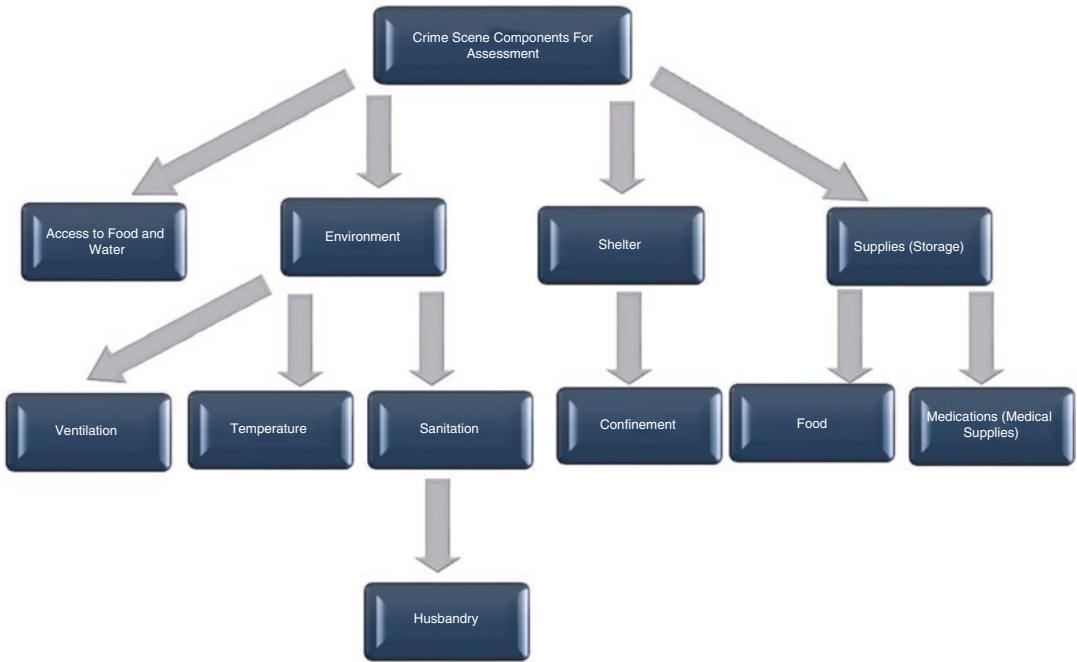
Crime Scene Components For Assessment

Access to Food and Water

Environment

Shelter

Supplies (Storage)

Ventilation

Temperature

Sanitation

Confinement

Food

Medications (Medical Supplies)

Husbandry